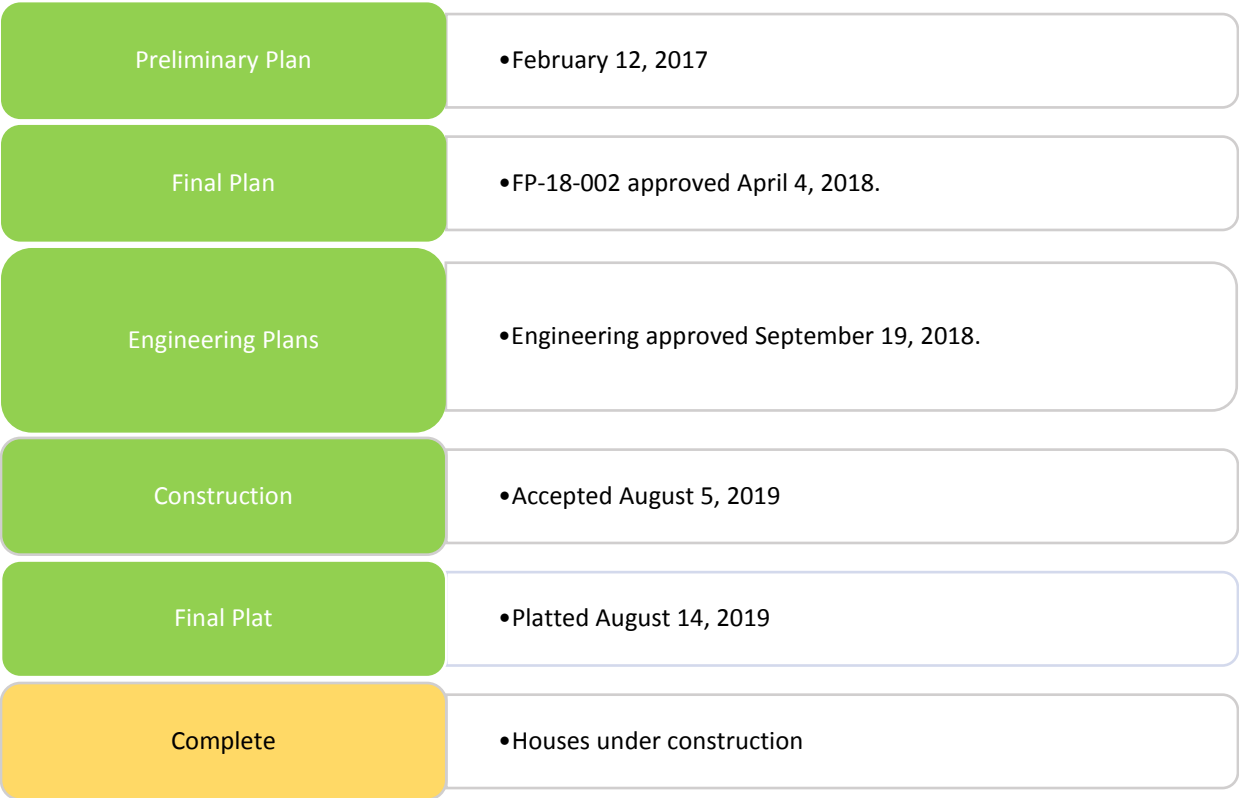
Preliminary Plan

•February 12, 2017

Final Plan

•FP-18-002 approved April 4, 2018.

Engineering Plans

•Engineering approved September 19, 2018.

Construction

•Accepted August 5, 2019

Final Plat

•Platted August 14, 2019

Complete

•Houses under construction